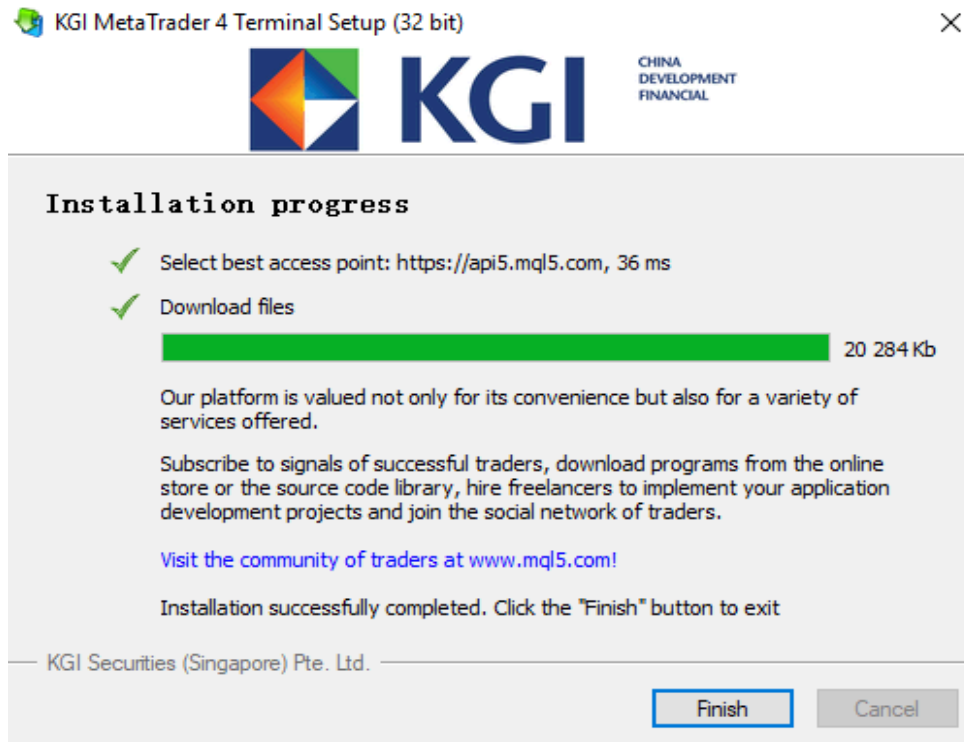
KGI MetaTrader 4 Terminal Setup (32 bit)

KGI CHINA DEVELOPMENT FINANCIAL

Installation progress

Select best access point: https://api5.mql5.com, 36 ms

Download files

20 284 Kb

Our platform is valued not only for its convenience but also for a variety of services offered.

Subscribe to signals of successful traders, download programs from the online store or the source code library, hire freelancers to implement your application development projects and join the social network of traders.

Visit the community of traders at www.mql5.com!

Installation successfully completed. Click the "Finish" button to exit

KGI Securities (Singapore) Pte. Ltd.

Finish

Cancel